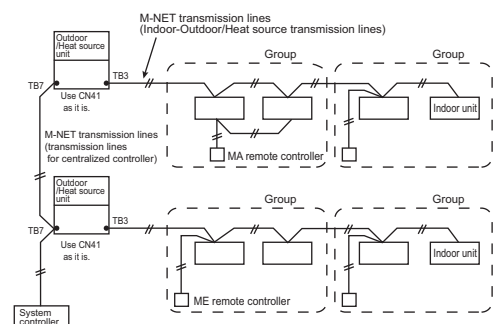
M-NET transmission lines
(Indoor-Outdoor/Heat source transmission lines)

Outdoor /Heat source unit

TB7

TB3

Use CN41 as it is.

Group

Group

Indoor unit

MA remote controller

M-NET transmission lines (transmission lines for centralized controller)

Outdoor /Heat source unit

TB7

TB3

Use CN41 as it is.

Group

Group

Indoor unit

ME remote controller

System controller